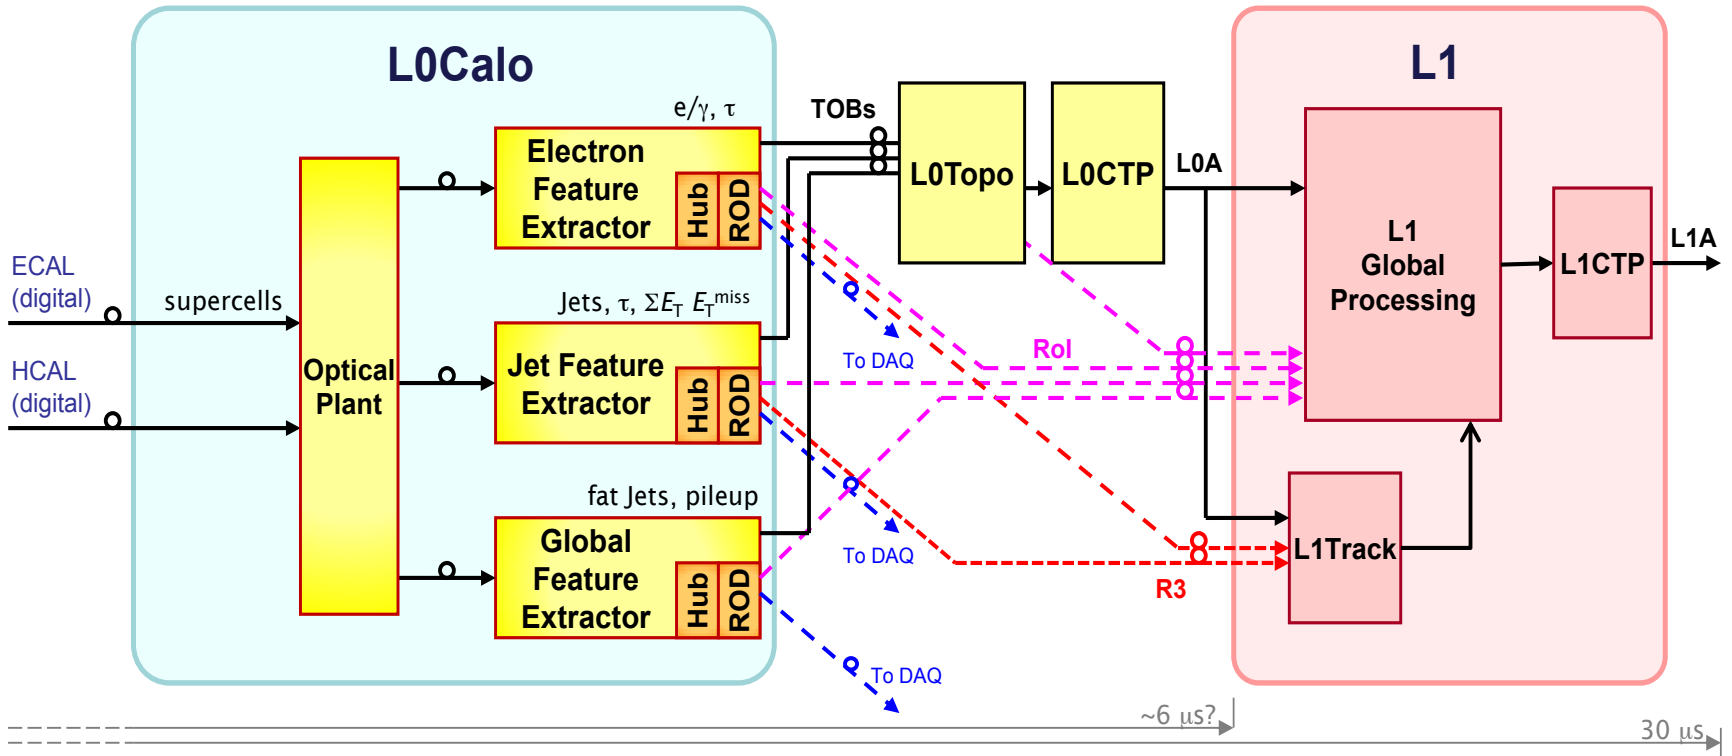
L0Calo

L1

ECAL (digital)

HCAL (digital)

supercells

Optical Plant

e/γ, τ

Electron Feature Extractor

Hub

ROD

Jets, τ, $\Sigma E_T$ $E_T^{miss}$

Jet Feature Extractor

Hub

ROD

fat Jets, pileup

Global Feature Extractor

Hub

ROD

TOBs

L0Topo

L0CTP

L0A

L1 Global Processing

L1CTP

L1A

RoI

To DAQ

To DAQ

To DAQ

L1Track

R3

~6 μs?

30 μs